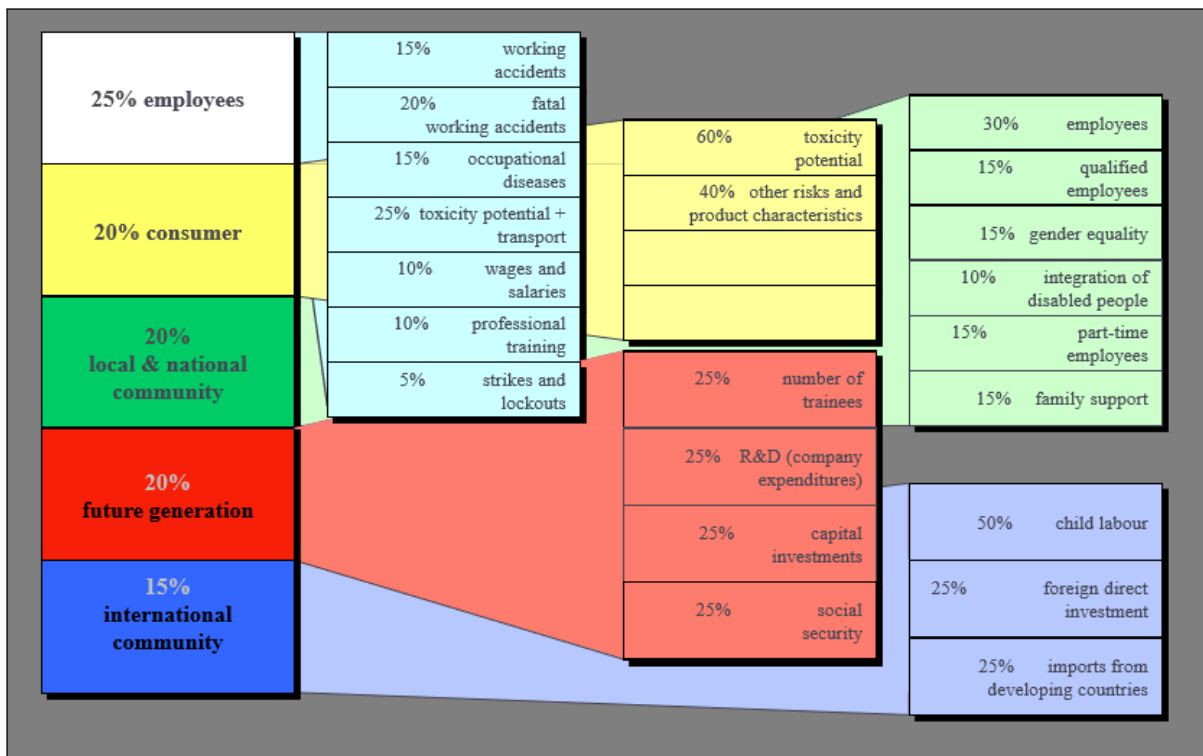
25% employees

20% consumer

20%
local & national community

20%
future generation

15%
international community

15% working accidents

20% fatal working accidents

15% occupational diseases

25% toxicity potential + transport

10% wages and salaries

10% professional training

5% strikes and lockouts

60% toxicity potential

40% other risks and product characteristics

25% number of trainees

25% R&D (company expenditures)

25% capital investments

25% social security

30% employees

15% qualified employees

15% gender equality

10% integration of disabled people

15% part-time employees

15% family support

50% child labour

25% foreign direct investment

25% imports from developing countries